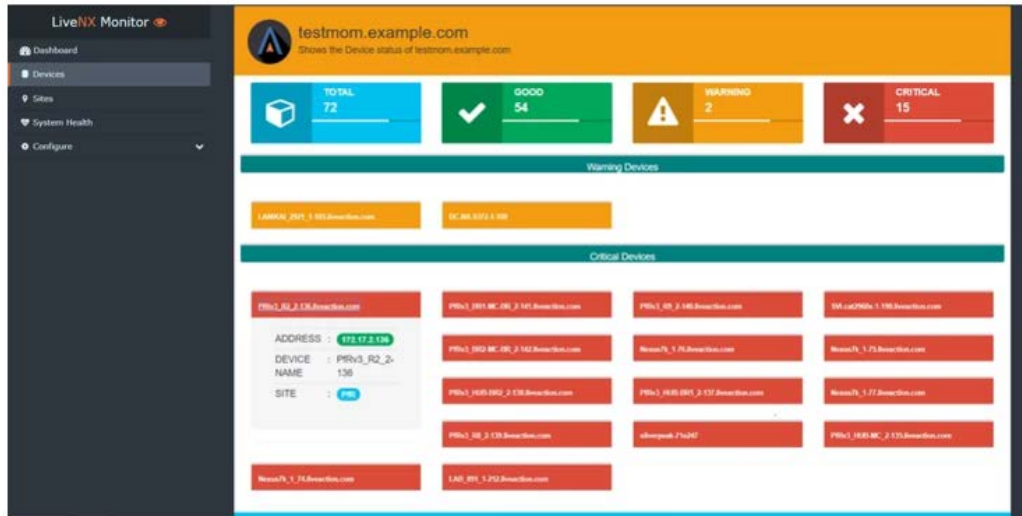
LiveNX Monitor

Dashboard

Devices

Sites

System Health

Configure

testmom.example.com

Shows the Device status of testmom.example.com

TOTAL
72

GOOD
54

WARNING
2

CRITICAL
15

Warning Devices

LANKAI_2921_1.183.liveaction.com

DC.IM.9372.1.198

Critical Devices

PfRv3_R2_2-136.liveaction.com

PfRv3_DR1-MC-BR_2-141.liveaction.com

PfRv3_R9_2-140.liveaction.com

SW-cat2960x-1.198.liveaction.com

ADDRESS : 172.17.2.136

DEVICE NAME : PfRv3_R2_2-136

SITE : PRI

PfRv3_DR2-MC-BR_2-142.liveaction.com

Nexus7k_1.76.liveaction.com

Nexus7k_1.75.liveaction.com

PfRv3_HUB-BR2_2-138.liveaction.com

PfRv3_HUB-BR1_2-137.liveaction.com

Nexus7k_1.77.liveaction.com

PfRv3_R8_2-139.liveaction.com

silverpeak-71a247

PfRv3_HUB-MC_2-135.liveaction.com

Nexus7k_1_74.liveaction.com

LAB_BR1_1-252.liveaction.com